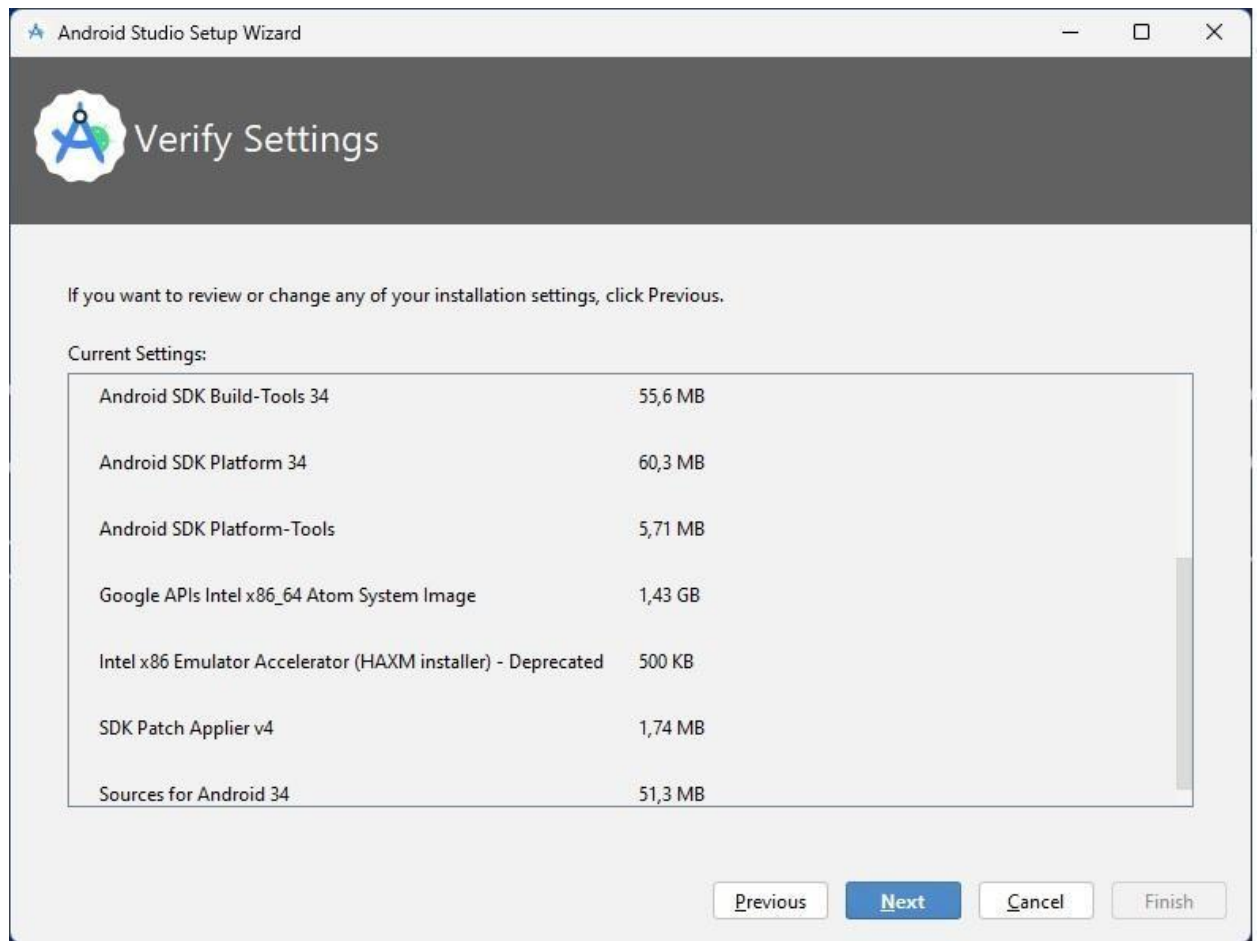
Android Studio Setup Wizard

Verify Settings

If you want to review or change any of your installation settings, click Previous.

Current Settings:

| | |
|---|---|
| Android SDK Build-Tools 34 | 55,6 MB |
| Android SDK Platform 34 | 60,3 MB |
| Android SDK Platform-Tools | 5,71 MB |
| Google APIs Intel x86_64 Atom System Image | 1,43 GB |
| Intel x86 Emulator Accelerator (HAXM installer) - Deprecated | 500 KB |
| SDK Patch Applier v4 | 1,74 MB |
| Sources for Android 34 | 51,3 MB |

Previous Next Cancel Finish